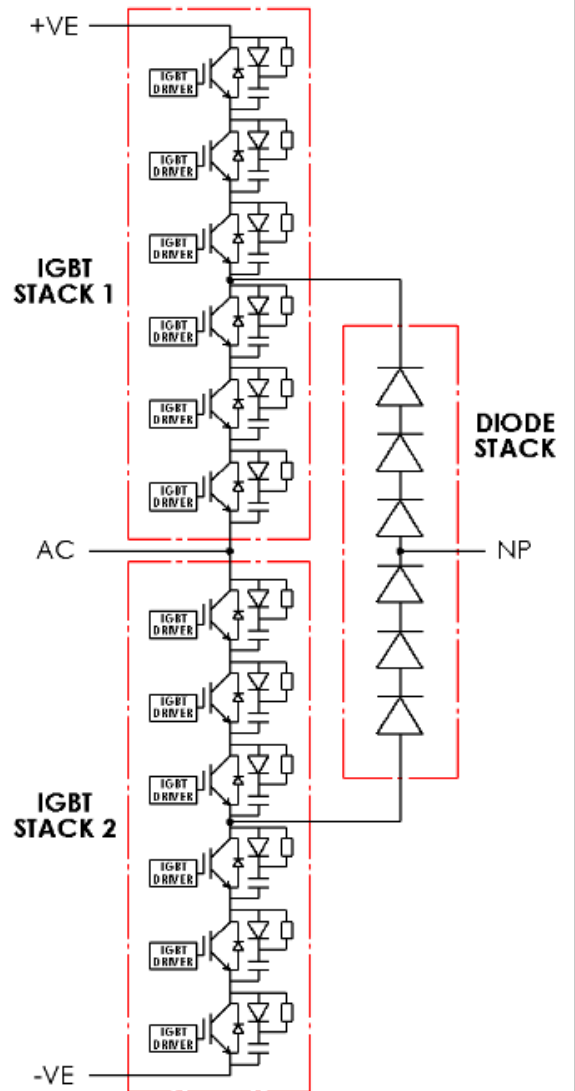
+VE

IGBT DRIVER

IGBT DRIVER

IGBT DRIVER

IGBT STACK 1

IGBT DRIVER

IGBT DRIVER

IGBT DRIVER

DIODE STACK

AC

NP

IGBT DRIVER

IGBT DRIVER

IGBT DRIVER

IGBT STACK 2

IGBT DRIVER

IGBT DRIVER

IGBT DRIVER

-VE